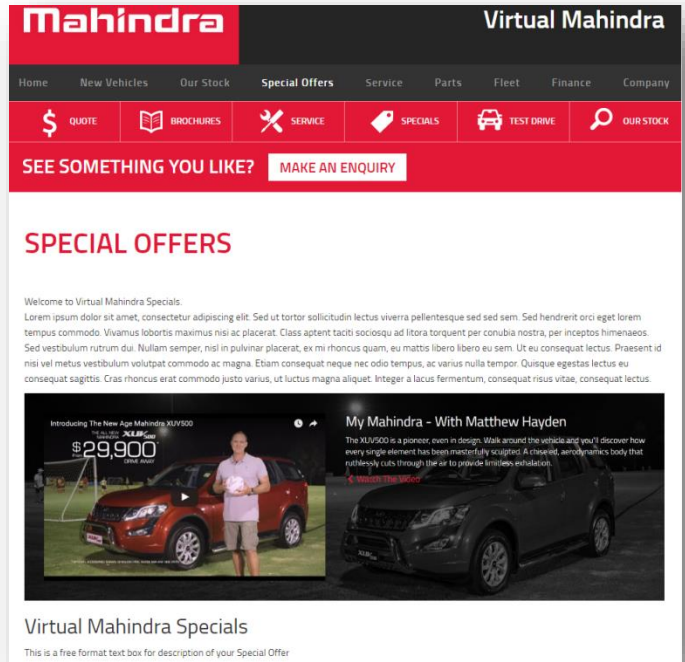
Mahindra

Virtual Mahindra

Home New Vehicles Our Stock Special Offers Service Parts Fleet Finance Company

QUOTE BROCHURES SERVICE SPECIALS TEST DRIVE OUR STOCK

SEE SOMETHING YOU LIKE? MAKE AN ENQUIRY

SPECIAL OFFERS

Welcome to Virtual Mahindra Specials.
Lorem ipsum dolor sit amet, consectetur adipiscing elit. Sed ut tortor sollicitudin lectus viverra pellentesque sed sed sem. Sed hendrerit orci eget lorem tempus commodo. Vivamus lobortis maximus nisi ac placerat. Class aptent taciti sociosqu ad litora torquent per conubia nostra, per inceptos himenaeos. Sed vestibulum rutrum dui. Nullam semper, nisl in pulvinar placerat, ex mi rhoncus quam, eu mattis libero libero eu sem. Ut eu consequat lectus. Praesent id nisi vel metus vestibulum volutpat commodo ac magna. Etiam consequat neque nec odio tempus, ac varius nulla tempor. Quisque egestas lectus eu consequat sagittis. Cras rhoncus erat commodo justo varius, ut luctus magna aliquet. Integer a lacus fermentum, consequat risus vitae, consequat lectus.

Introducing The New Age Mahindra XUV500

THE ALL NEW XUV500 From $29,900 DRIVE AWAY

My Mahindra - With Matthew Hayden

The XUV500 is a pioneer, even in design. Walk around the vehicle and you'll discover how every single element has been masterfully sculpted. A chiseled, aerodynamics body that ruthlessly cuts through the air to provide limitless exhilaration.

Watch The Video

Virtual Mahindra Specials

This is a free format text box for description of your Special Offer